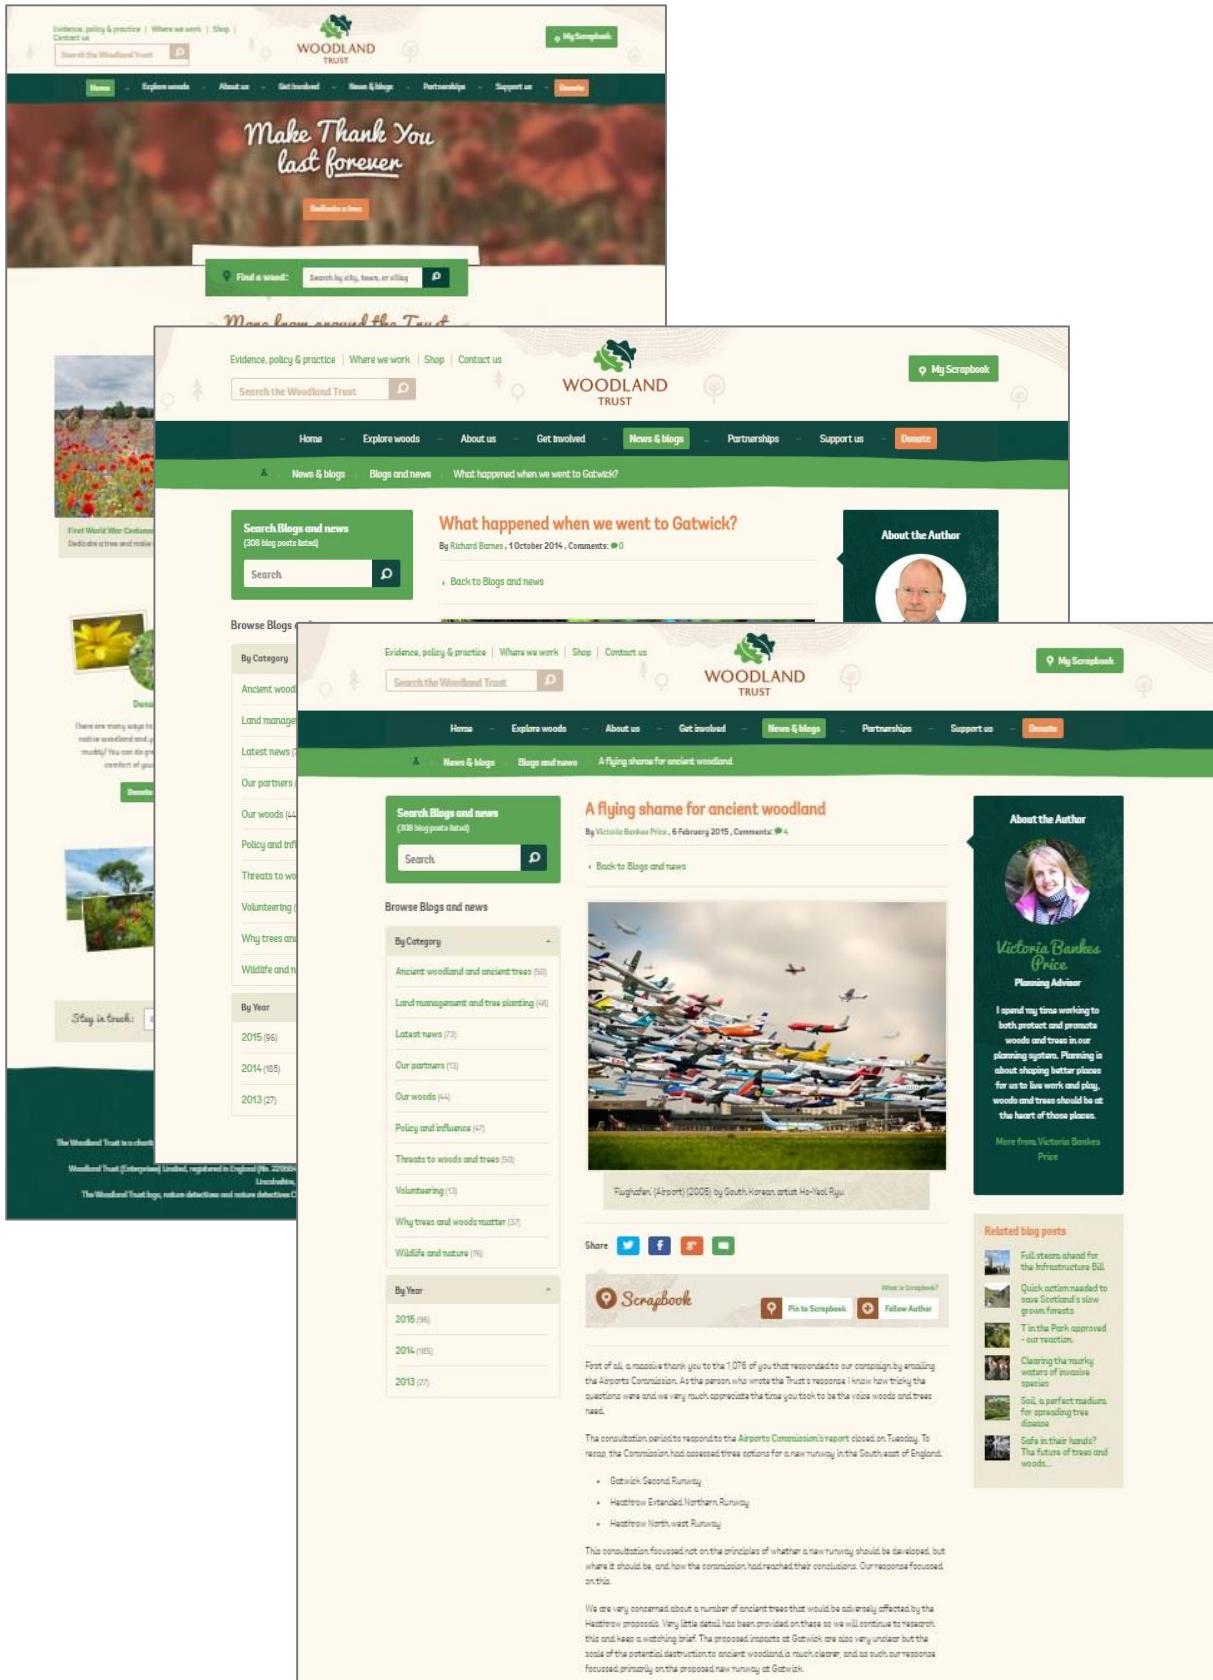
Evidence, policy & practice | Where we work | Shop | Contact us

Search the Woodland Trust

WOODLAND TRUST

My Scrapbook

Home Explore woods About us Get involved News & blogs Partnerships Support us Donate

Make Thank You last forever

Dedicate a tree

Find a wood: Search by city, town, or village

More from around the Trust

First World War Centenary
Dedicate a tree and make

Donat

There are many ways to native woodland and muddy! You can do gr comfort of you

Donate

Stay in touch:

The Woodland Trust is a chari

Woodland Trust (Enterprises) Limited, registered in England (No. 2296 Lincolnshire

The Woodland Trust logo, nature detectives and nature detectives

Evidence, policy & practice | Where we work | Shop | Contact us

Search the Woodland Trust

WOODLAND TRUST

My Scrapbook

Home Explore woods About us Get involved News & blogs Partnerships Support us Donate

News & blogs Blogs and news What happened when we went to Gatwick?

Search Blogs and news
(308 blog posts listed)

Search

Browse Blogs

By Category

Ancient wood

Land manage

Latest news

Our partners

Our woods (44

Policy and inf

Threats to wo

Volunteering

Why trees and

Wildlife and n

By Year

2015 (96)

2014 (185)

2013 (27)

What happened when we went to Gatwick?

By Richard Barnes , 1 October 2014 , Comments: 0

‹ Back to Blogs and news

About the Author

Evidence, policy & practice | Where we work | Shop | Contact us

Search the Woodland Trust

WOODLAND TRUST

My Scrapbook

Home Explore woods About us Get involved News & blogs Partnerships Support us Donate

News & blogs Blogs and news A flying shame for ancient woodland

Search Blogs and news
(308 blog posts listed)

Search

Browse Blogs and news

By Category

Ancient woodland and ancient trees (50)

Land management and tree planting (48)

Latest news (73)

Our partners (13)

Our woods (44)

Policy and influence (47)

Threats to woods and trees (50)

Volunteering (13)

Why trees and woods matter (37)

Wildlife and nature (76)

By Year

2015 (96)

2014 (185)

2013 (27)

A flying shame for ancient woodland

By Victoria Bankes Price , 6 February 2015 , Comments: 4

‹ Back to Blogs and news

Flughafen (Airport) (2005) by South Korean artist Ho-Yeol Ryu

Share

Scrapbook

What is Scrapbook?

Pin to Scrapbook Follow Author

First of all, a massive thank you to the 1,076 of you that responded to our campaign by emailing the Airports Commission. As the person who wrote the Trust's response I know how tricky the questions were and we very much appreciate the time you took to be the voice woods and trees need.

The consultation period to respond to the Airports Commission's report closed on Tuesday. To recap, the Commission had assessed three options for a new runway in the South east of England:

• Gatwick Second Runway

• Heathrow Extended Northern Runway

• Heathrow North west Runway

This consultation focused not on the principles of whether a new runway should be developed, but where it should be, and how the commission had reached their conclusions. Our response focused on this.

We are very concerned about a number of ancient trees that would be adversely affected by the Heathrow proposals. Very little detail has been provided on these so we will continue to research this and keep a watching brief. The proposed impacts at Gatwick are also very unclear but the scale of the potential destruction to ancient woodland is much clearer, and as such our response focused primarily on the proposed new runway at Gatwick.

About the Author

Victoria Bankes Price

Planning Advisor

I spend my time working to both protect and promote woods and trees in our planning system. Planning is about shaping better places for us to live work and play, woods and trees should be at the heart of those places.

More from Victoria Bankes Price

Related blog posts

Full steam ahead for the Infrastructure Bill

Quick action needed to save Scotland's slow grown forests

T in the Park approved - our reaction

Clearing the murky waters of invasive species

Soil, a perfect medium for spreading tree disease

Safe in their hands? The future of trees and woods...